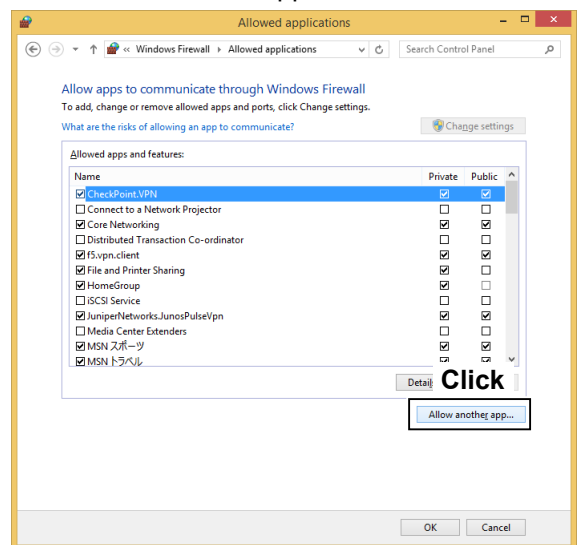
Allowed applications

« Windows Firewall › Allowed applications

Search Control Panel

Allow apps to communicate through Windows Firewall

To add, change or remove allowed apps and ports, click Change settings.

What are the risks of allowing an app to communicate?

Change settings

Allowed apps and features:

| Name | Private | Public |
|---|---|---|
| ☑ CheckPoint.VPN | ☑ | ☑ |
| ☐ Connect to a Network Projector | ☐ | ☐ |
| ☑ Core Networking | ☑ | ☑ |
| ☐ Distributed Transaction Co-ordinator | ☐ | ☐ |
| ☑ f5.vpn.client | ☑ | ☑ |
| ☑ File and Printer Sharing | ☑ | ☐ |
| ☑ HomeGroup | ☑ | ☐ |
| ☐ iSCSI Service | ☐ | ☐ |
| ☑ JuniperNetworks.JunosPulseVpn | ☑ | ☑ |
| ☐ Media Center Extenders | ☐ | ☐ |
| ☑ MSN スポーツ | ☑ | ☑ |
| ☑ MSN トラベル | ☑ | ☑ |

Detai

Click

Allow another app...

OK

Cancel